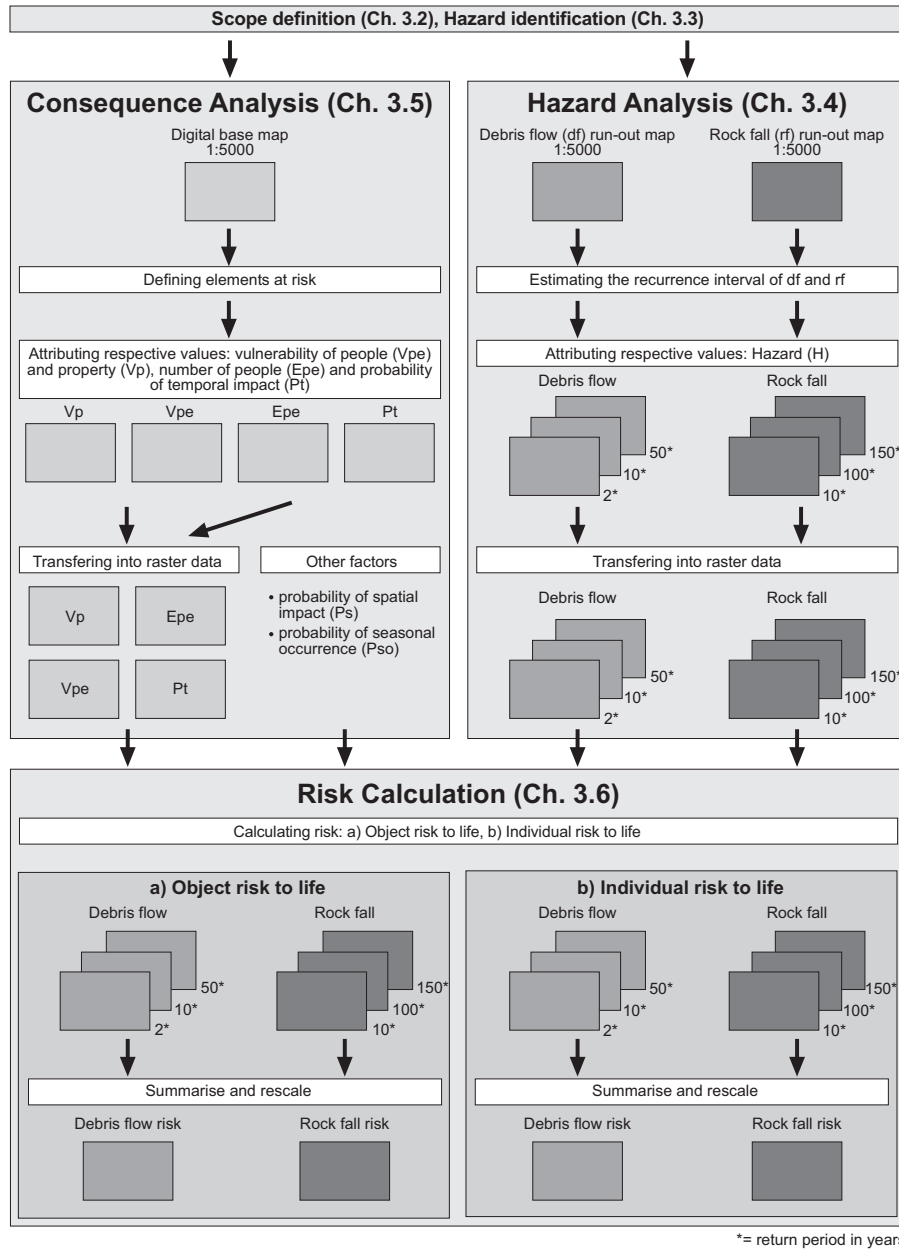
Scope definition (Ch. 3.2), Hazard identification (Ch. 3.3)

Consequence Analysis (Ch. 3.5)

Digital base map 1:5000

Defining elements at risk

Attributing respective values: vulnerability of people (Vpe) and property (Vp), number of people (Epe) and probability of temporal impact (Pt)

Vp

Vpe

Epe

Pt

Transfering into raster data

Other factors

• probability of spatial impact (Ps)
• probability of seasonal occurrence (Pso)

Vp

Epe

Vpe

Pt

Hazard Analysis (Ch. 3.4)

Debris flow (df) run-out map 1:5000

Rock fall (rf) run-out map 1:5000

Estimating the recurrence interval of df and rf

Attributing respective values: Hazard (H)

Debris flow

Rock fall

50*

10*

2*

150*

100*

10*

Transfering into raster data

Debris flow

Rock fall

50*

10*

2*

150*

100*

10*

Risk Calculation (Ch. 3.6)

Calculating risk: a) Object risk to life, b) Individual risk to life

a) Object risk to life

Debris flow

Rock fall

50*

10*

2*

150*

100*

10*

Summarise and rescale

Debris flow risk

Rock fall risk

b) Individual risk to life

Debris flow

Rock fall

50*

10*

2*

150*

100*

10*

Summarise and rescale

Debris flow risk

Rock fall risk

*= return period in years